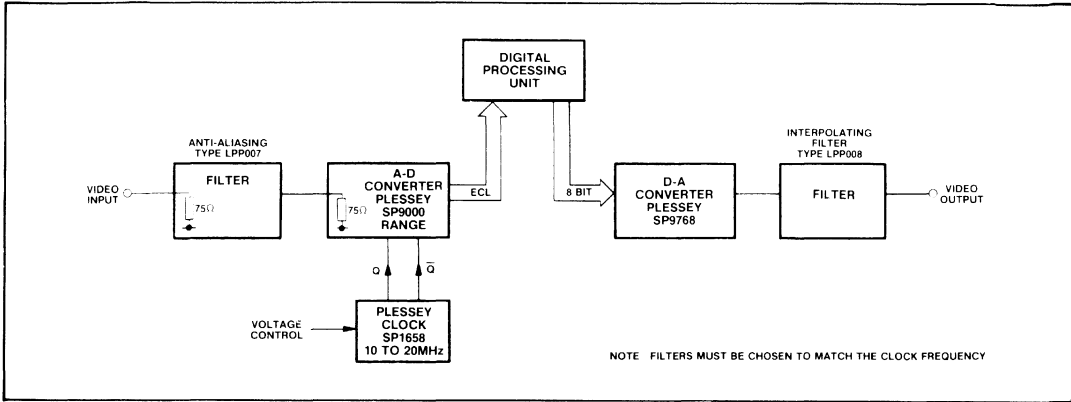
DIGITAL PROCESSING UNIT

ANTI-ALIASING TYPE LPP007

VIDEO INPUT

FILTER

$75\Omega$

A-D CONVERTER PLESSEY SP9000 RANGE

$75\Omega$

ECL

8 BIT

D-A CONVERTER PLESSEY SP9768

INTERPOLATING FILTER TYPE LPP008

FILTER

VIDEO OUTPUT

Q

$\overline{Q}$

VOLTAGE CONTROL

PLESSEY CLOCK SP1658 10 TO 20MHz

NOTE FILTERS MUST BE CHOSEN TO MATCH THE CLOCK FREQUENCY